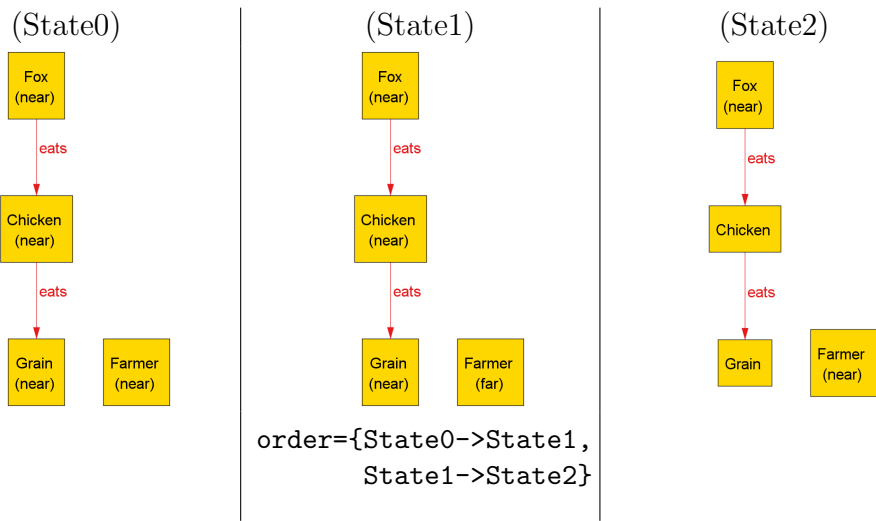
(State0)

Fox (near)

eats

Chicken (near)

eats

Grain (near)

Farmer (near)

(State1)

Fox (near)

eats

Chicken (near)

eats

Grain (near)

Farmer (far)

order={State0->State1, State1->State2}

(State2)

Fox (near)

eats

Chicken

eats

Grain

Farmer (near)